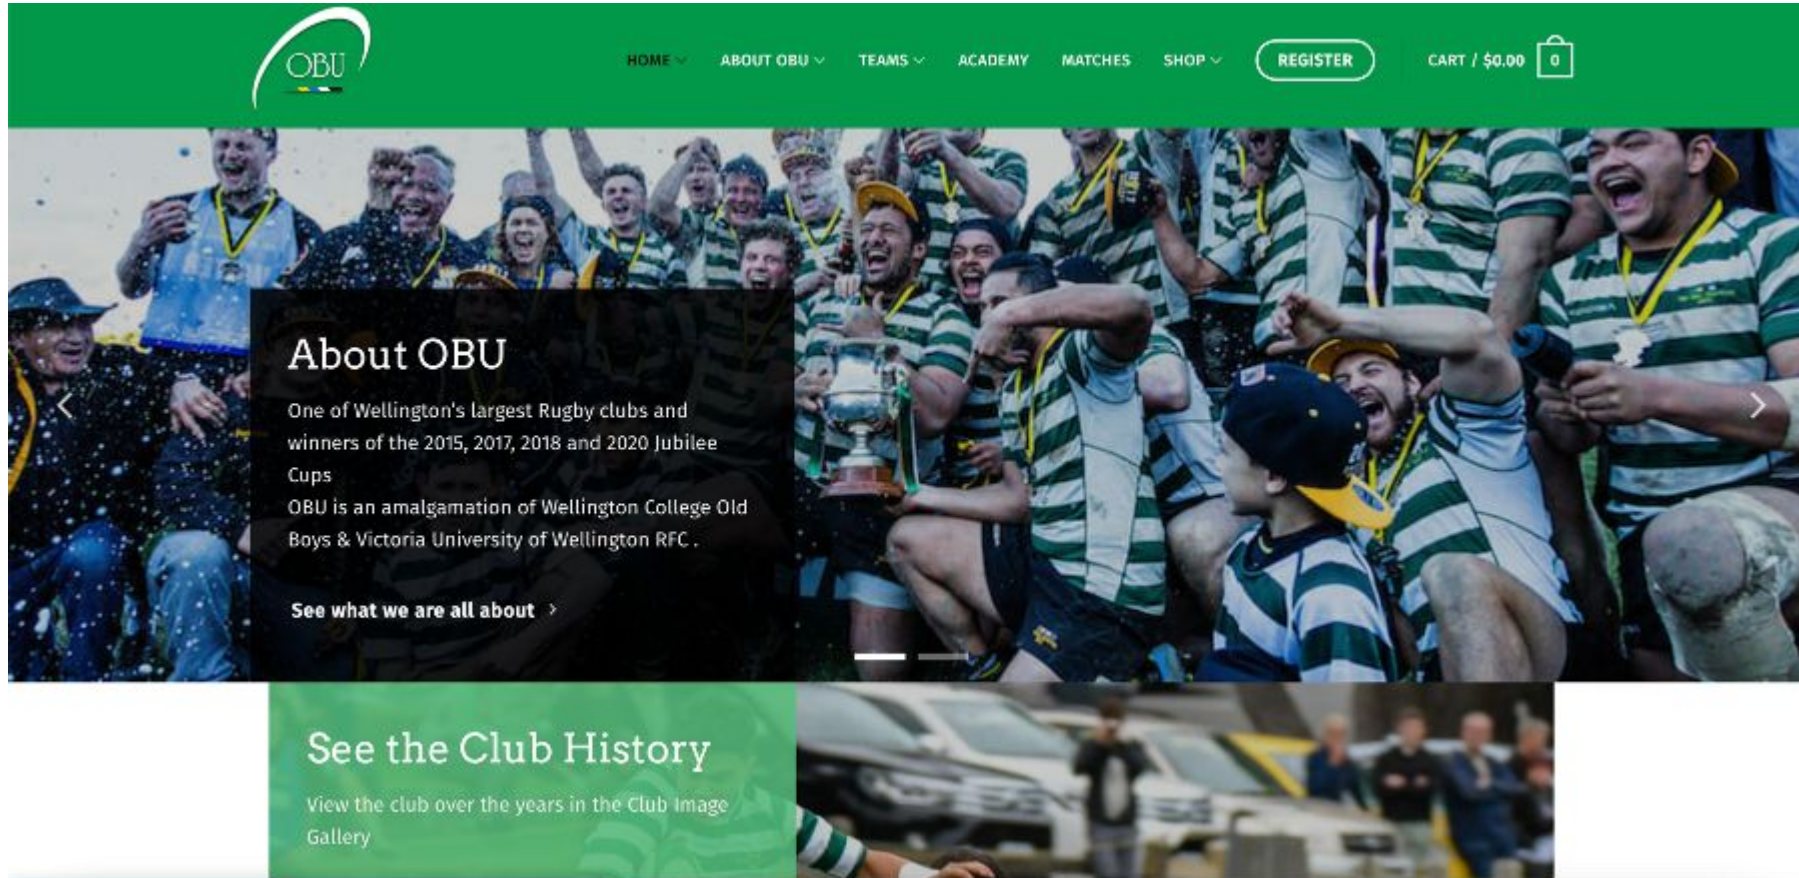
OBU

HOME ABOUT OBU TEAMS ACADEMY MATCHES SHOP REGISTER CART / $0.00 0

About OBU

One of Wellington's largest Rugby clubs and winners of the 2015, 2017, 2018 and 2020 Jubilee Cups
OBU is an amalgamation of Wellington College Old Boys & Victoria University of Wellington RFC .

See what we are all about

See the Club History

View the club over the years in the Club Image Gallery